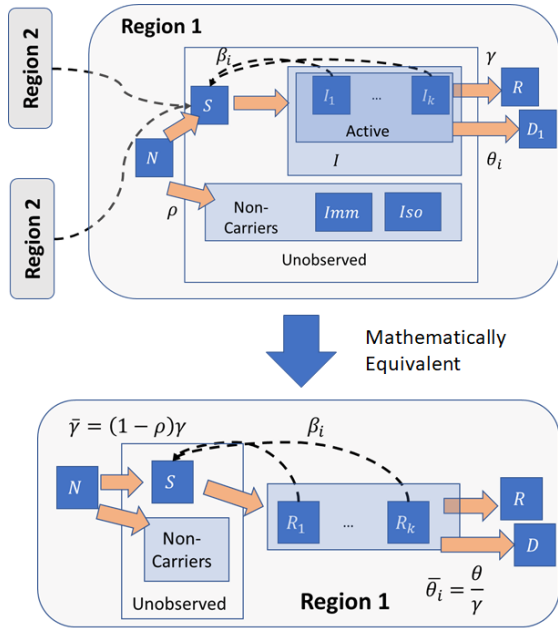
Region 1

Region 2

Region 2

$\beta_i$

$\gamma$

$S$

$I_1$

…

$I_k$

$R$

Active

$D_1$

$N$

$I$

$\theta_i$

$\rho$

Non-Carriers

$Imm$

$Iso$

Unobserved

Mathematically Equivalent

$\bar{\gamma} = (1-\rho)\gamma$

$\beta_i$

$N$

$S$

$R_1$

…

$R_k$

$R$

Non-Carriers

$D$

Unobserved

Region 1

$\bar{\theta}_i = \frac{\theta}{\gamma}$